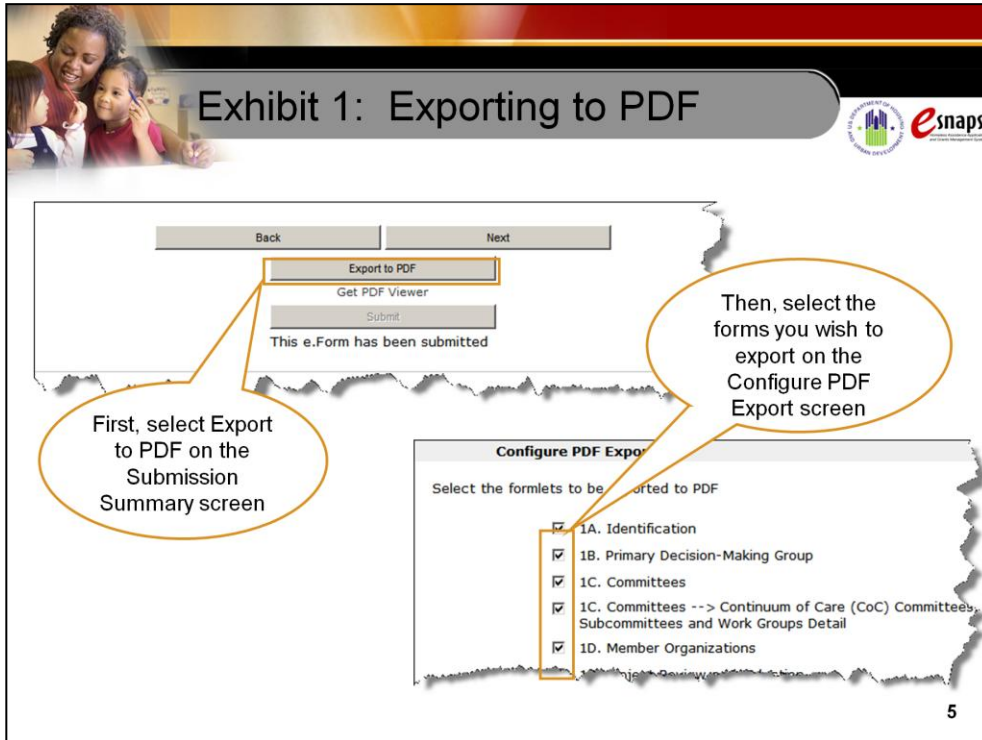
Exhibit 1: Exporting to PDF

esnaps

Back

Next

Export to PDF

Get PDF Viewer

Submit

This e.Form has been submitted

First, select Export to PDF on the Submission Summary screen

Then, select the forms you wish to export on the Configure PDF Export screen

Configure PDF Expo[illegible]

Select the formlets to be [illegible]ported to PDF

1A. Identification

1B. Primary Decision-Making Group

1C. Committees

1C. Committees --> Continuum of Care (CoC) Committees, Subcommittees and Work Groups Detail

1D. Member Organizations

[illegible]

5